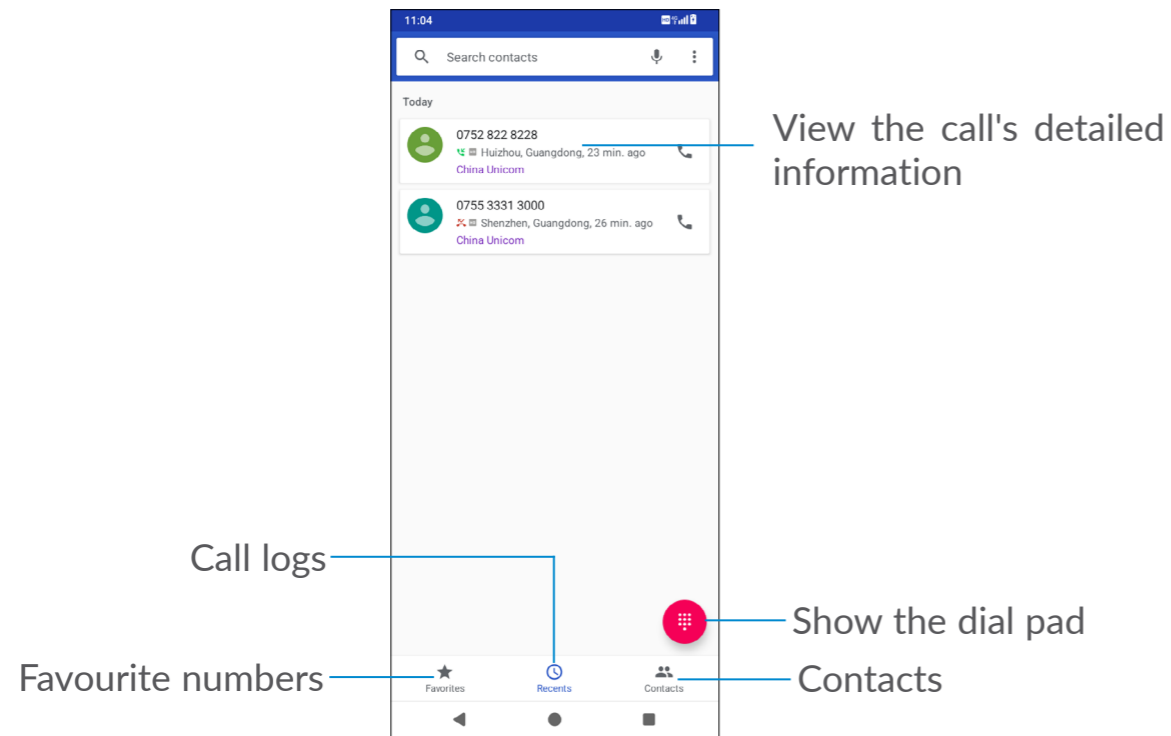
11:04

Search contacts

Today

0752 822 8228
Huizhou, Guangdong, 23 min. ago
China Unicom

View the call's detailed information

0755 3331 3000
Shenzhen, Guangdong, 26 min. ago
China Unicom

Call logs

Show the dial pad

Favourite numbers

Favorites

Recents

Contacts

Contacts